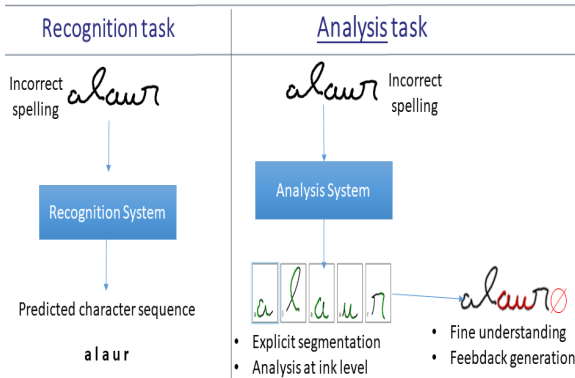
Recognition task

Analysis task

Incorrect spelling

alaur

alaur

Incorrect spelling

Recognition System

Analysis System

a l a u r

alaur∅

Predicted character sequence

a l a u r

- Explicit segmentation
- Analysis at ink level

- Fine understanding
- Feedback generation